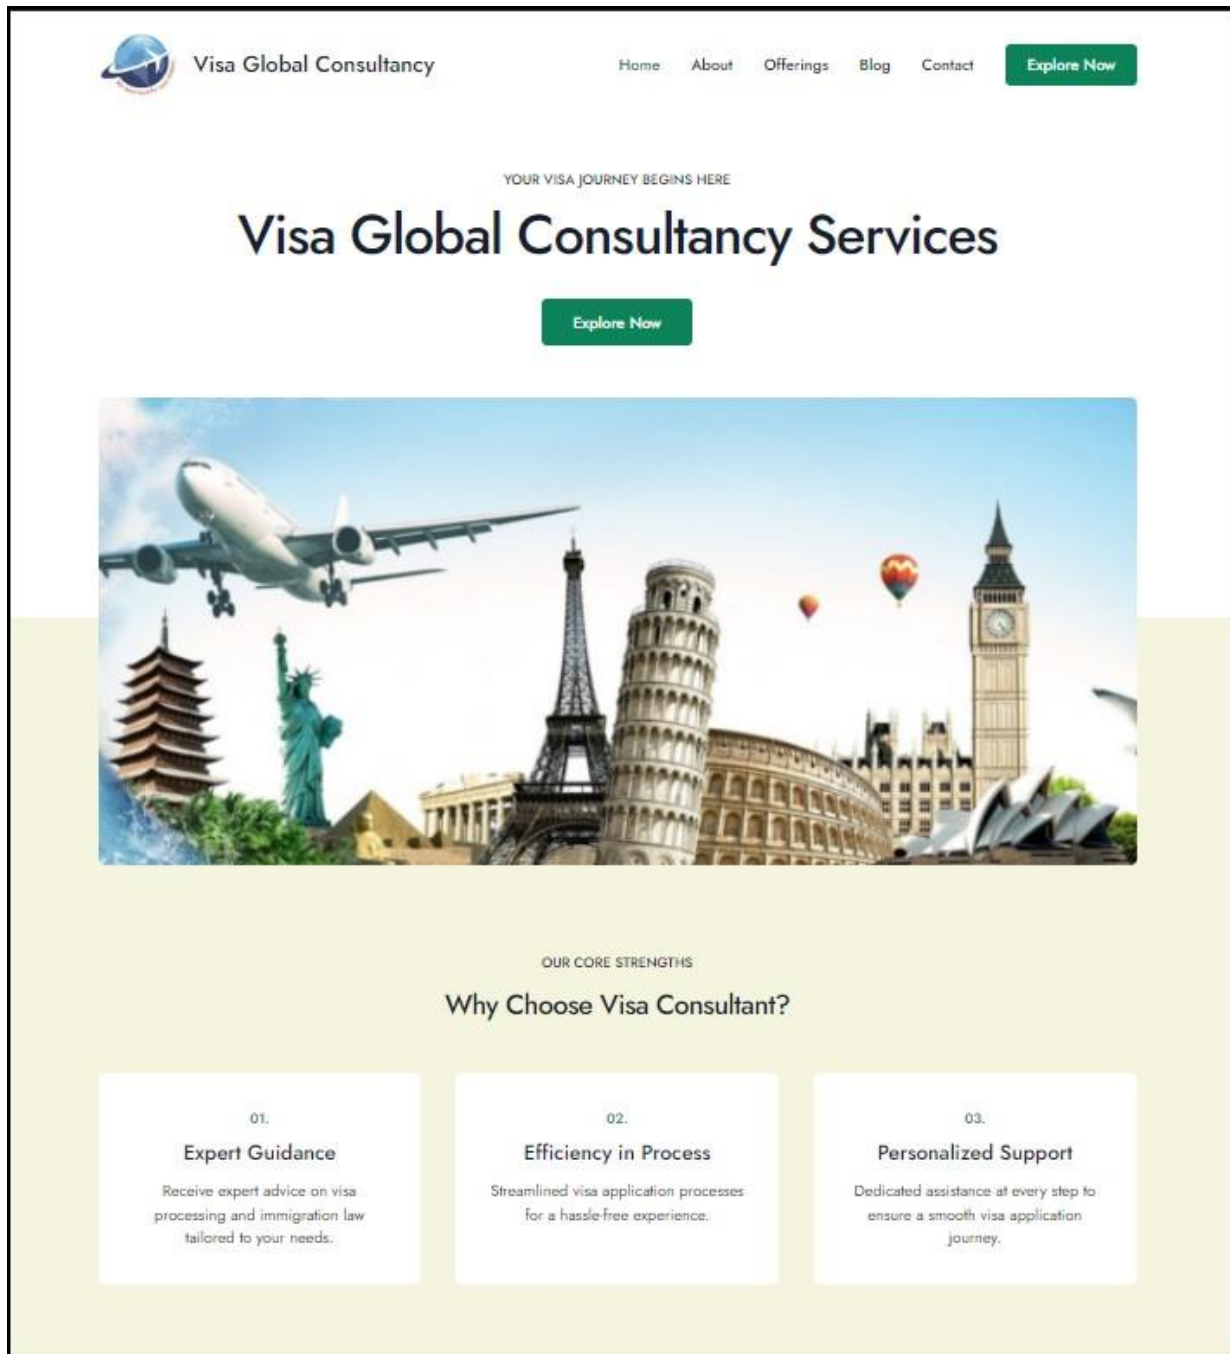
Visa Global Consultancy

Home About Offerings Blog Contact Explore Now

YOUR VISA JOURNEY BEGINS HERE

Visa Global Consultancy Services

Explore Now

OUR CORE STRENGTHS

Why Choose Visa Consultant?

01.

Expert Guidance

Receive expert advice on visa processing and immigration law tailored to your needs.

02.

Efficiency in Process

Streamlined visa application processes for a hassle-free experience.

03.

Personalized Support

Dedicated assistance at every step to ensure a smooth visa application journey.